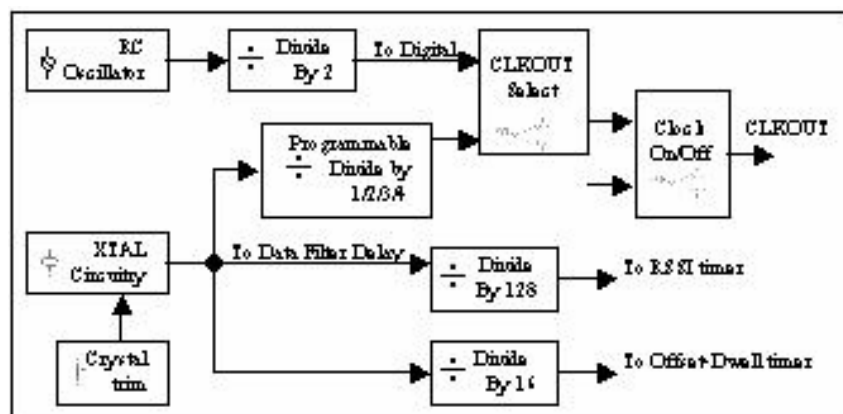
RC Oscillator

$\div$ Divide By 2

To Digital

CLKOUT Select

Programmable $\div$ Divide by 1/2/3/4

Clock On/Off

CLKOUT

XTAL Circuitry

To Data Filter Delay

$\div$ Divide By 128

To RSSI timer

Crystal trim

$\div$ Divide By 16

To Offset Dwell timer